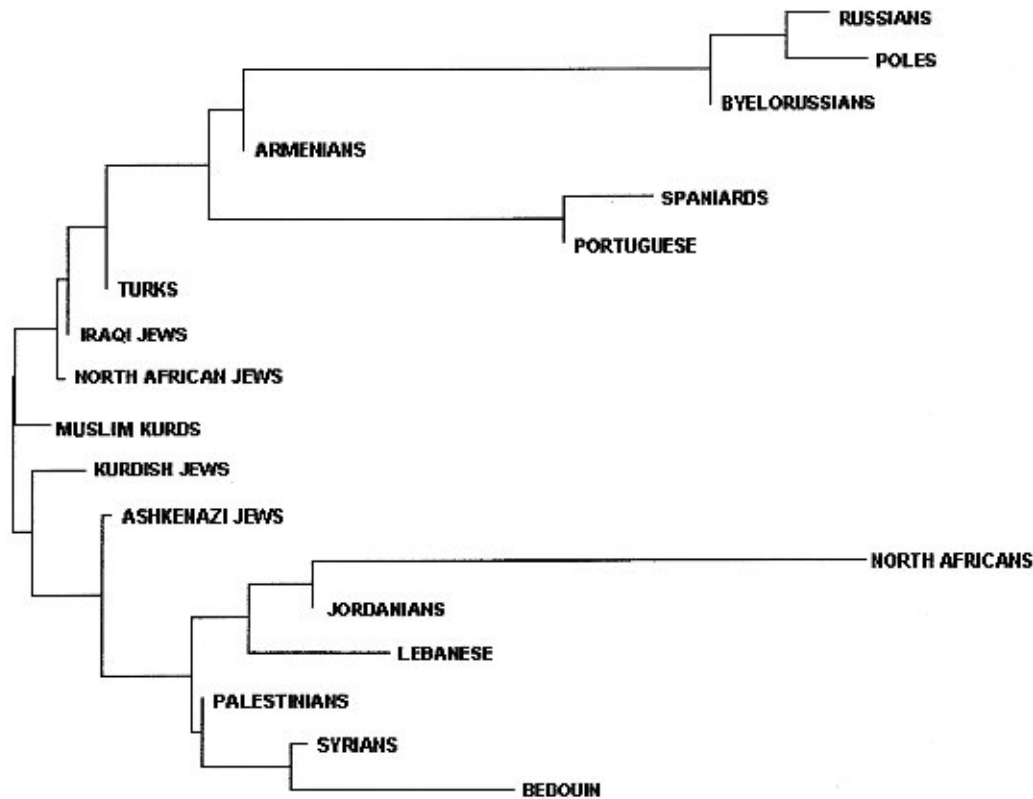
RUSSIANS
POLES
BYELORUSSIANS
ARMENIANS
SPANIARDS
PORTUGUESE
TURKS
IRAQI JEWS
NORTH AFRICAN JEWS
MUSLIM KURDS
KURDISH JEWS
ASHKENAZI JEWS
NORTH AFRICANS
JORDANIANS
LEBANESE
PALESTINIANS
SYRIANS
BEDOUIN